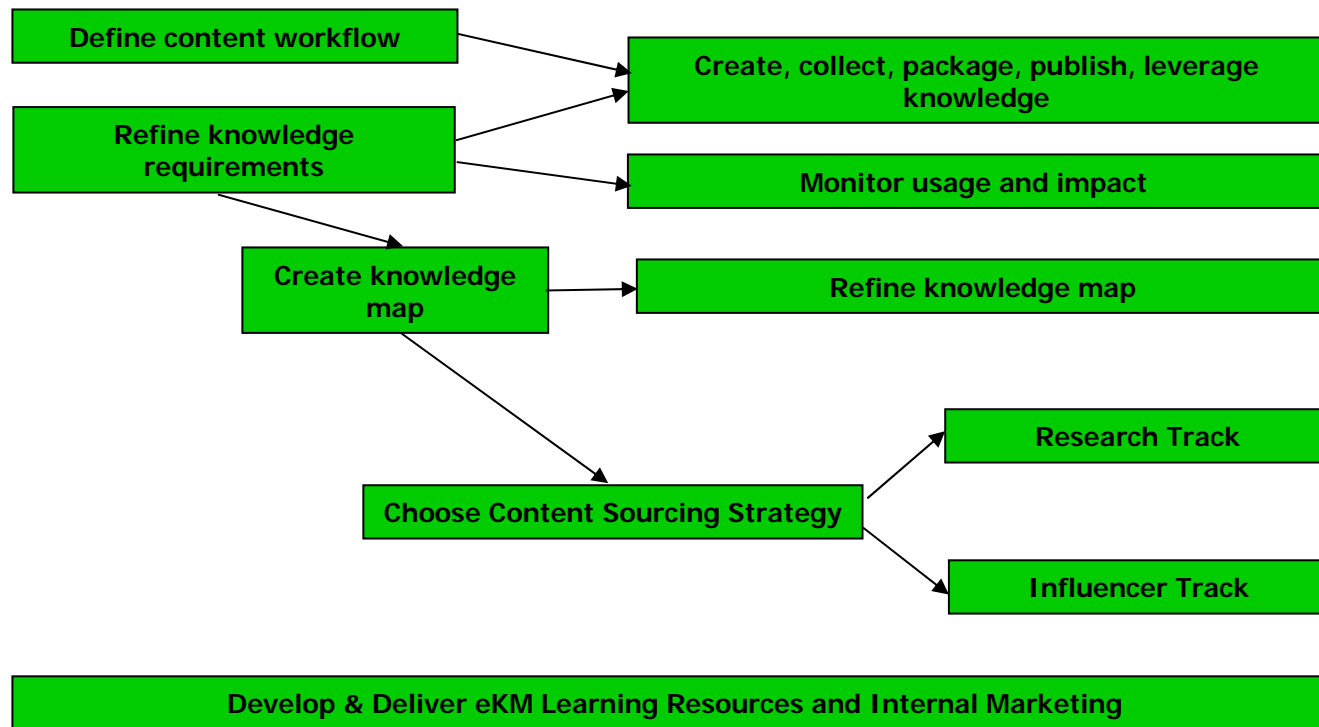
Define content workflow

Create, collect, package, publish, leverage knowledge

Refine knowledge requirements

Monitor usage and impact

Create knowledge map

Refine knowledge map

Research Track

Choose Content Sourcing Strategy

Influencer Track

Develop & Deliver eKM Learning Resources and Internal Marketing